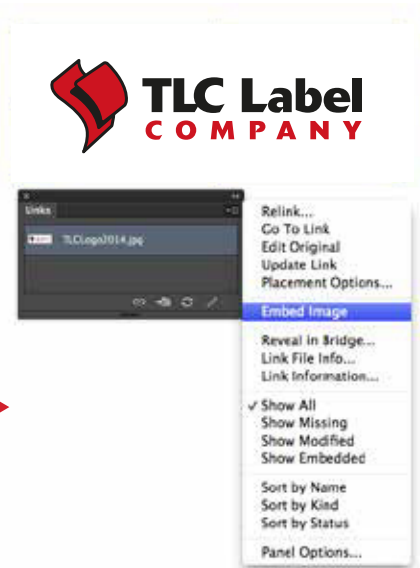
TLC Label
COMPANY

Links

TLCLogo2014.jpg

Relink...
Go To Link
Edit Original
Update Link
Placement Options...

Embed Image

Reveal in Bridge...
Link File Info...
Link Information...

✓ Show All
Show Missing
Show Modified
Show Embedded

Sort by Name
Sort by Kind
Sort by Status

Panel Options...